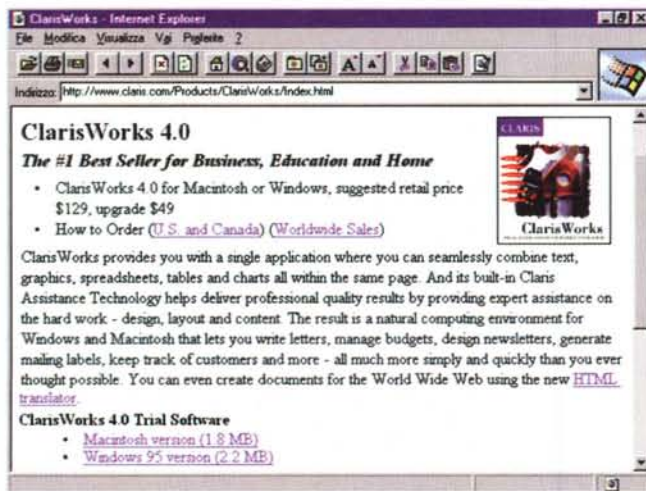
ClarisWorks - Internet Explorer

File Modifica Visualizza Vai Preferite ?

Indirizzo: http://www.claris.com/Products/ClarisWorks/Index.html

ClarisWorks 4.0

The #1 Best Seller for Business, Education and Home

- ClarisWorks 4.0 for Macintosh or Windows, suggested retail price $129, upgrade $49
- How to Order (U.S. and Canada) (Worldwide Sales)

CLARIS

ClarisWorks

ClarisWorks provides you with a single application where you can seamlessly combine text, graphics, spreadsheets, tables and charts all within the same page. And its built-in Claris Assistance Technology helps deliver professional quality results by providing expert assistance on the hard work - design, layout and content. The result is a natural computing environment for Windows and Macintosh that lets you write letters, manage budgets, design newsletters, generate mailing labels, keep track of customers and more - all much more simply and quickly than you ever thought possible. You can even create documents for the World Wide Web using the new HTML translator.

ClarisWorks 4.0 Trial Software

- Macintosh version (1.8 MB)
- Windows 95 version (2.2 MB)